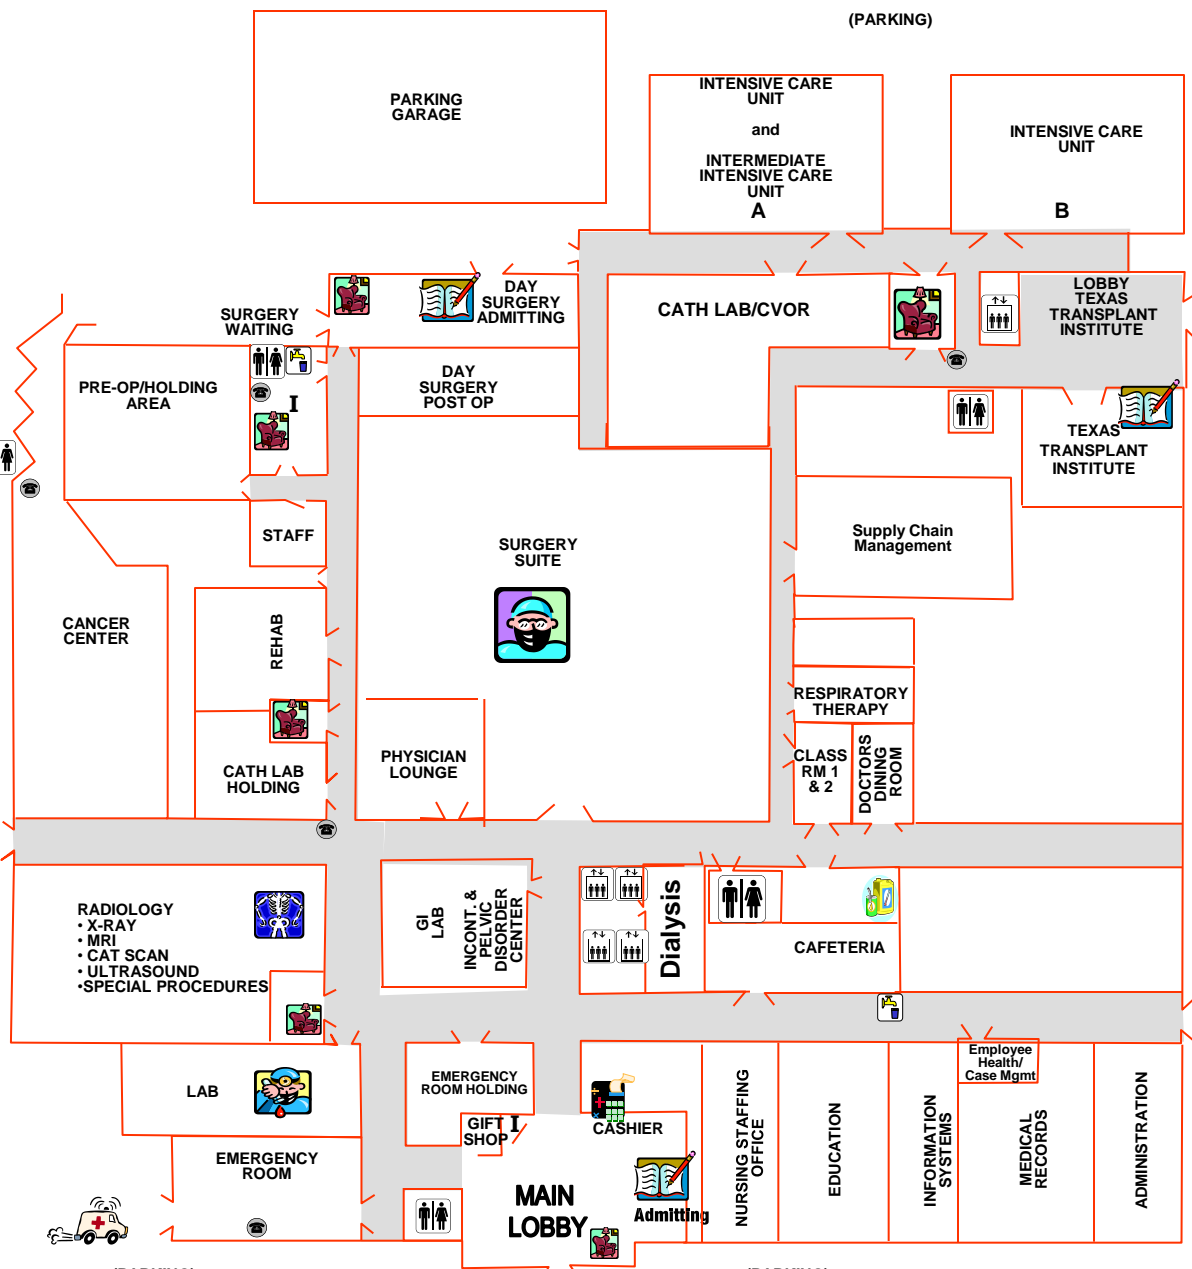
(PARKING)

PARKING GARAGE

INTENSIVE CARE UNIT

and

INTERMEDIATE INTENSIVE CARE UNIT

A

INTENSIVE CARE UNIT

B

SURGERY WAITING

DAY SURGERY ADMITTING

CATH LAB/CVOR

LOBBY TEXAS TRANSPLANT INSTITUTE

PRE-OP/HOLDING AREA

I

DAY SURGERY POST OP

TEXAS TRANSPLANT INSTITUTE

STAFF

SURGERY SUITE

Supply Chain Management

CANCER CENTER

REHAB

RESPIRATORY THERAPY

CATH LAB HOLDING

PHYSICIAN LOUNGE

CLASS RM 1 & 2

DOCTORS DINING ROOM

RADIOLOGY
• X-RAY
• MRI
• CAT SCAN
• ULTRASOUND
•SPECIAL PROCEDURES

GI LAB

INCONT. & PELVIC DISORDER CENTER

Dialysis

CAFETERIA

LAB

EMERGENCY ROOM HOLDING

Employee Health/ Case Mgmt

GIFT SHOP

I

CASHIER

NURSING STAFFING OFFICE

EDUCATION

INFORMATION SYSTEMS

MEDICAL RECORDS

ADMINISTRATION

EMERGENCY ROOM

MAIN LOBBY

Admitting